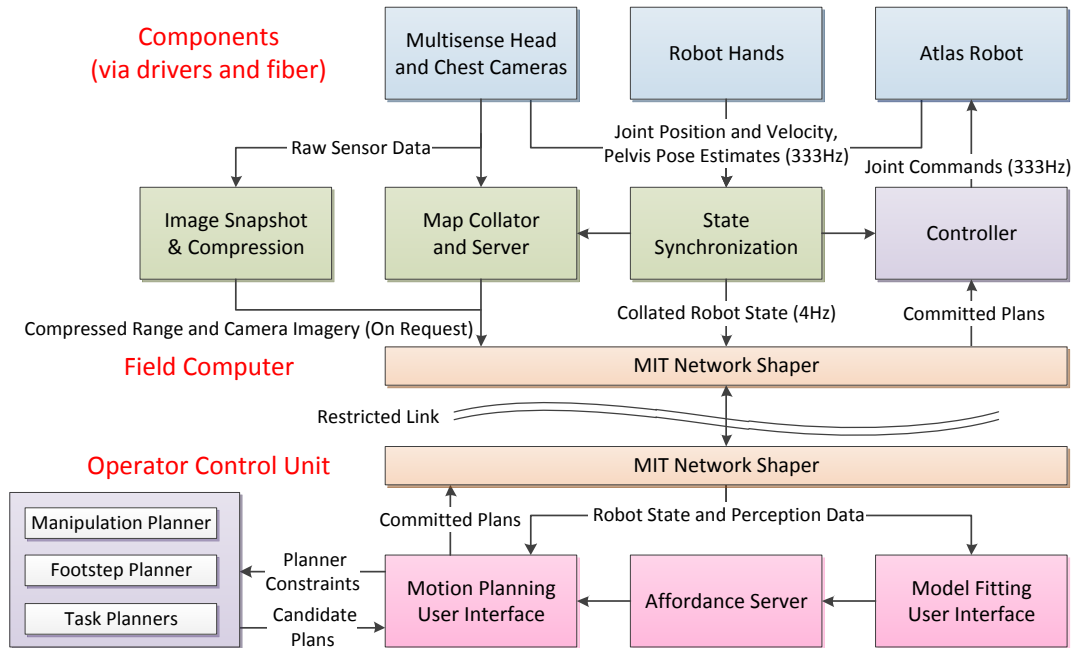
Components
(via drivers and fiber)

Multisense Head and Chest Cameras

Robot Hands

Atlas Robot

Raw Sensor Data

Joint Position and Velocity, Pelvis Pose Estimates (333Hz)

Joint Commands (333Hz)

Image Snapshot & Compression

Map Collator and Server

State Synchronization

Controller

Compressed Range and Camera Imagery (On Request)

Collated Robot State (4Hz)

Committed Plans

Field Computer

MIT Network Shaper

Restricted Link

Operator Control Unit

MIT Network Shaper

Manipulation Planner

Footstep Planner

Task Planners

Committed Plans

Robot State and Perception Data

Planner Constraints

Candidate Plans

Motion Planning User Interface

Affordance Server

Model Fitting User Interface